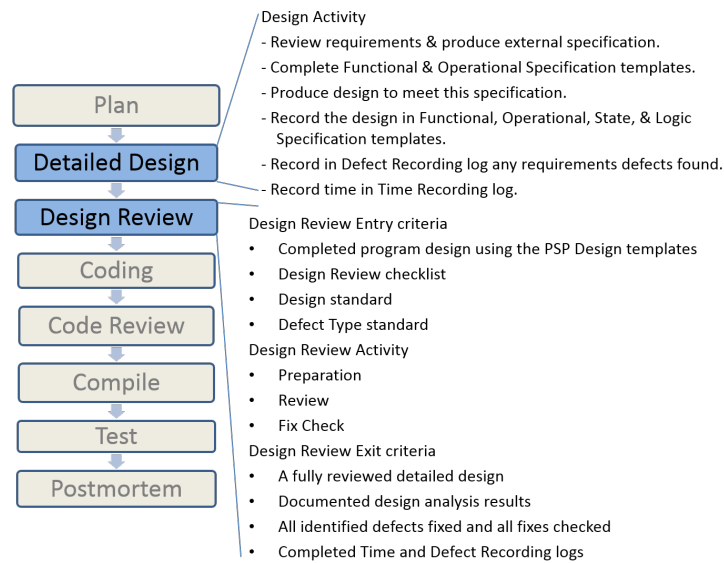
Plan

Detailed Design

Design Review

Coding

Code Review

Compile

Test

Postmortem

Design Activity
- Review requirements & produce external specification.
- Complete Functional & Operational Specification templates.
- Produce design to meet this specification.
- Record the design in Functional, Operational, State, & Logic Specification templates.
- Record in Defect Recording log any requirements defects found.
- Record time in Time Recording log.

Design Review Entry criteria
• Completed program design using the PSP Design templates
• Design Review checklist
• Design standard
• Defect Type standard

Design Review Activity
• Preparation
• Review
• Fix Check

Design Review Exit criteria
• A fully reviewed detailed design
• Documented design analysis results
• All identified defects fixed and all fixes checked
• Completed Time and Defect Recording logs